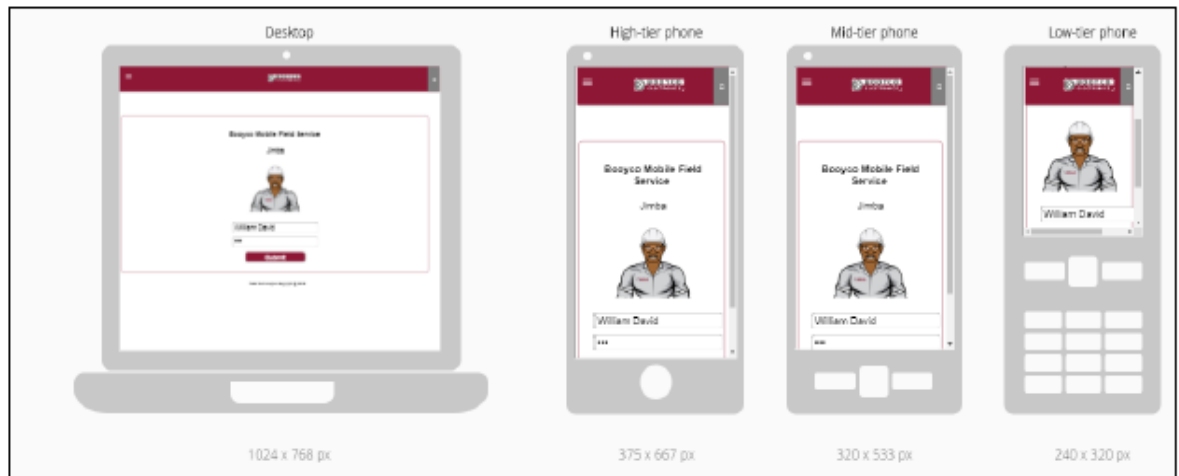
Desktop

Booyco Mobile Field Service

Jimba

William David

***

Submit

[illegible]

1024 x 768 px

High-tier phone

Booyco Mobile Field Service

Jimba

William David

***

375 x 667 px

Mid-tier phone

Booyco Mobile Field Service

Jimba

William David

***

320 x 533 px

Low-tier phone

William David

240 x 320 px